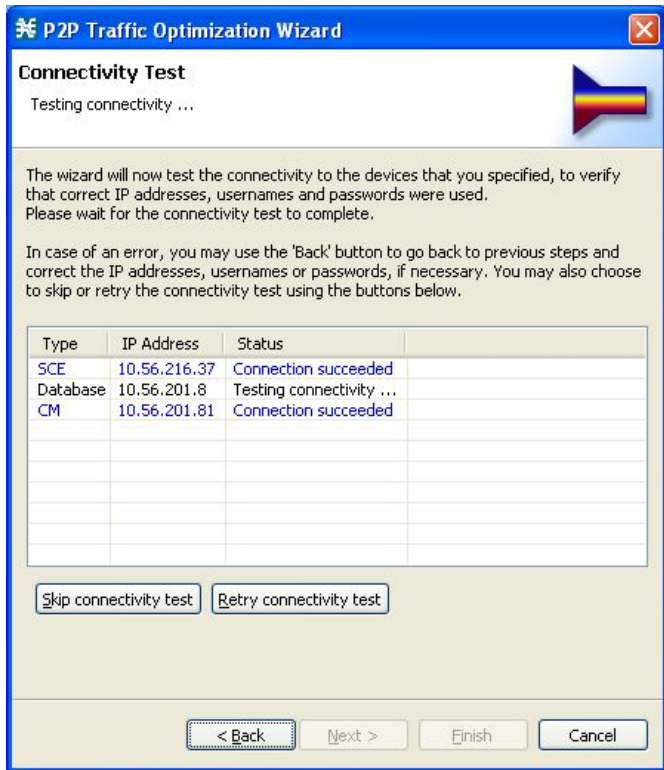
P2P Traffic Optimization Wizard

Connectivity Test
Testing connectivity ...

The wizard will now test the connectivity to the devices that you specified, to verify that correct IP addresses, usernames and passwords were used.
Please wait for the connectivity test to complete.

In case of an error, you may use the 'Back' button to go back to previous steps and correct the IP addresses, usernames or passwords, if necessary. You may also choose to skip or retry the connectivity test using the buttons below.

| Type | IP Address | Status |
|---|---|---|
| SCE | 10.56.216.37 | Connection succeeded |
| Database | 10.56.201.8 | Testing connectivity ... |
| CM | 10.56.201.81 | Connection succeeded |

Skip connectivity test | Retry connectivity test

< Back | Next > | Finish | Cancel